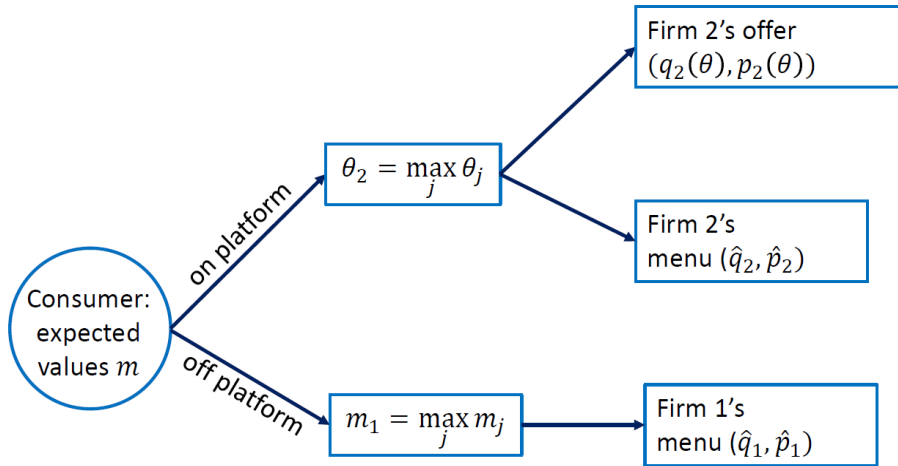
Consumer: expected values $m$

on platform

off platform

$\theta_2 = \max_j \theta_j$

$m_1 = \max_j m_j$

Firm 2's offer $(q_2(\theta), p_2(\theta))$

Firm 2's menu $(\hat{q}_2, \hat{p}_2)$

Firm 1's menu $(\hat{q}_1, \hat{p}_1)$